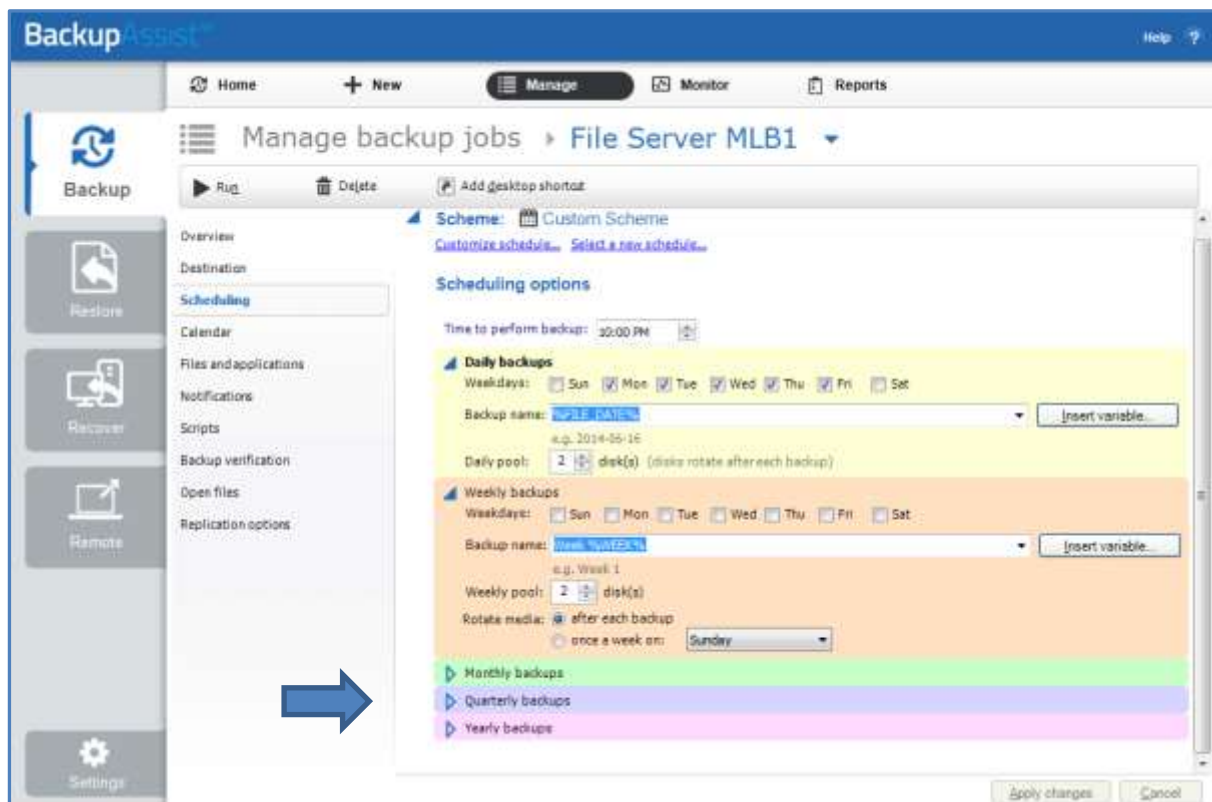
BackupAssist

Help ?

Home
New
Manage
Monitor
Reports

Backup
Restore
Recover
Remote
Settings

Manage backup jobs › File Server MLB1

Run
Delete
Add desktop shortcut

Overview
Destination
Scheduling
Calendar
Files and applications
Notifications
Scripts
Backup verification
Open files
Replication options

Scheme: Custom Scheme
Customize schedule... Select a new schedule...

Scheduling options

Time to perform backup: 10:00 PM

Daily backups
Weekdays: Sun Mon Tue Wed Thu Fri Sat
Backup name: %FILE_DATE%
Insert variable...
e.g. 2014-06-16
Daily pool: 2 disk(s) (disks rotate after each backup)

Weekly backups
Weekdays: Sun Mon Tue Wed Thu Fri Sat
Backup name: Week %WEEK%
Insert variable...
e.g. Week 1
Weekly pool: 2 disk(s)
Rotate media: after each backup
once a week on: Sunday

Monthly backups
Quarterly backups
Yearly backups

Apply changes
Cancel